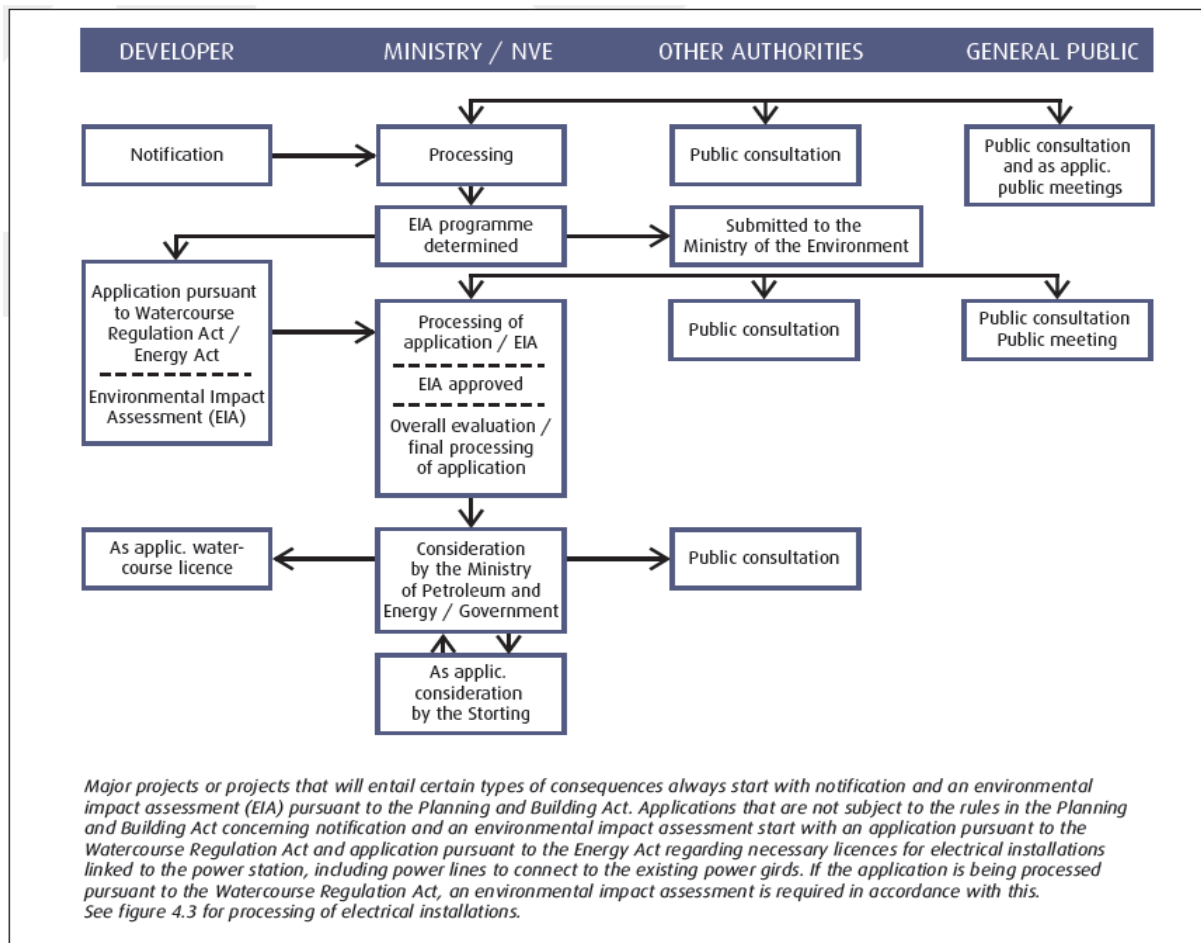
DEVELOPER MINISTRY / NVE OTHER AUTHORITIES GENERAL PUBLIC

Notification

Processing

Public consultation

Public consultation and as applic. public meetings

EIA programme determined

Submitted to the Ministry of the Environment

Application pursuant to Watercourse Regulation Act / Energy Act

Environmental Impact Assessment (EIA)

Processing of application / EIA

EIA approved

Overall evaluation / final processing of application

Public consultation

Public consultation Public meeting

As applic. watercourse licence

Consideration by the Ministry of Petroleum and Energy / Government

Public consultation

As applic. consideration by the Storting

Major projects or projects that will entail certain types of consequences always start with notification and an environmental impact assessment (EIA) pursuant to the Planning and Building Act. Applications that are not subject to the rules in the Planning and Building Act concerning notification and an environmental impact assessment start with an application pursuant to the Watercourse Regulation Act and application pursuant to the Energy Act regarding necessary licences for electrical installations linked to the power station, including power lines to connect to the existing power girds. If the application is being processed pursuant to the Watercourse Regulation Act, an environmental impact assessment is required in accordance with this. See figure 4.3 for processing of electrical installations.